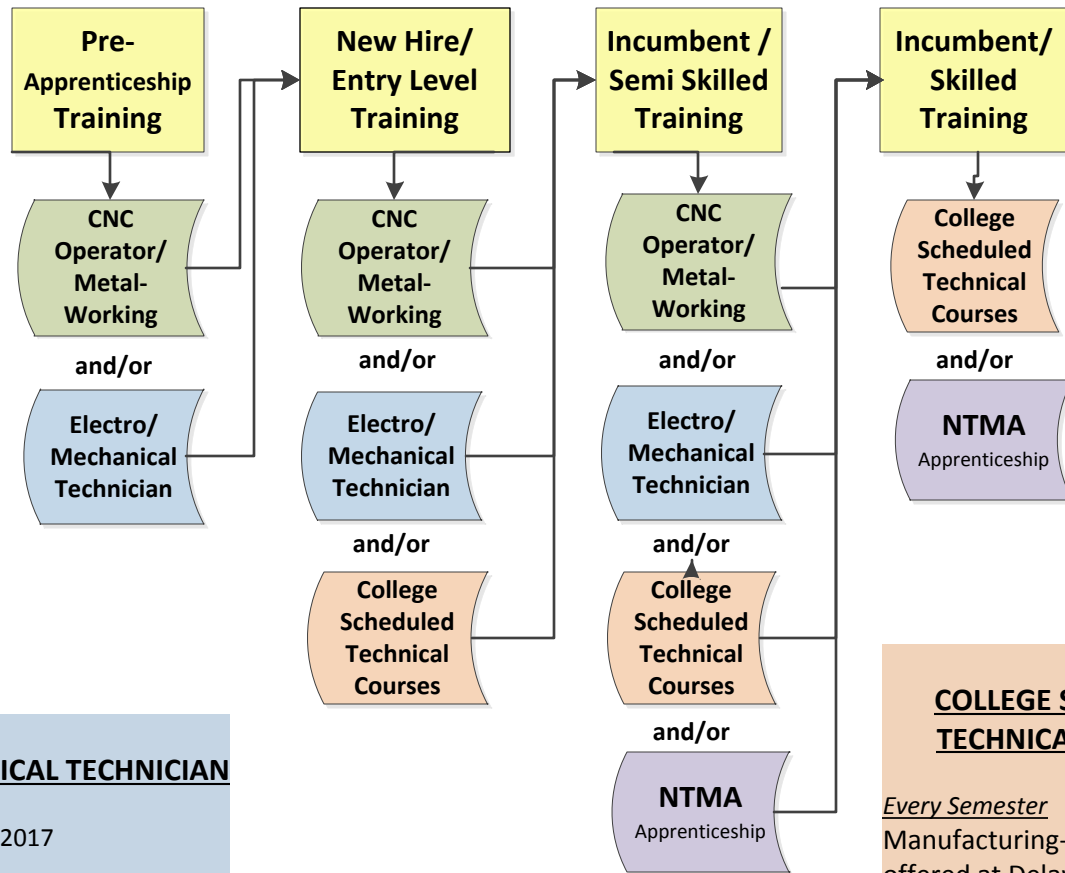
Pre-Apprenticeship Training

New Hire/ Entry Level Training

Incumbent / Semi Skilled Training

Incumbent/ Skilled Training

CNC Operator/ Metal-Working

and/or

Electro/ Mechanical Technician

CNC Operator/ Metal-Working

and/or

Electro/ Mechanical Technician

and/or

College Scheduled Technical Courses

CNC Operator/ Metal-Working

and/or

Electro/ Mechanical Technician

and/or

College Scheduled Technical Courses

and/or

NTMA Apprenticeship

College Scheduled Technical Courses

and/or

NTMA Apprenticeship

ICAL TECHNICIAN

2017

COLLEGE S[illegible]

TECHNICA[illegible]

Every Semester

Manufacturing-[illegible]

offered at Dela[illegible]